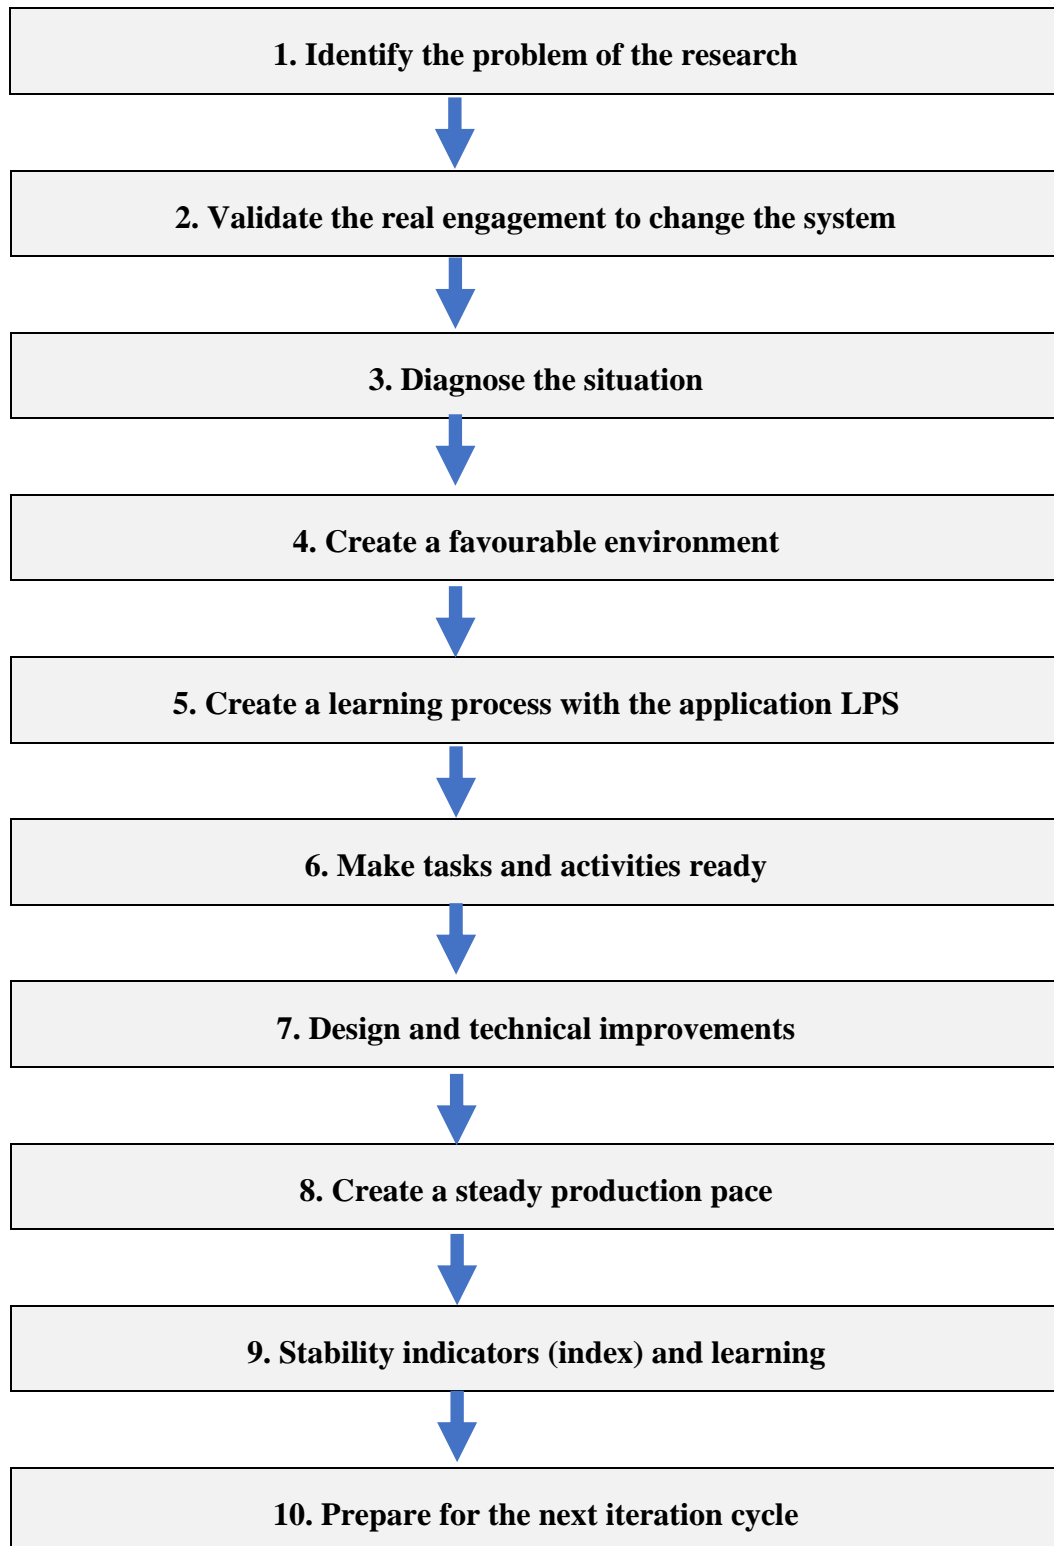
1. Identify the problem of the research

2. Validate the real engagement to change the system

3. Diagnose the situation

4. Create a favourable environment

5. Create a learning process with the application LPS

6. Make tasks and activities ready

7. Design and technical improvements

8. Create a steady production pace

9. Stability indicators (index) and learning

10. Prepare for the next iteration cycle